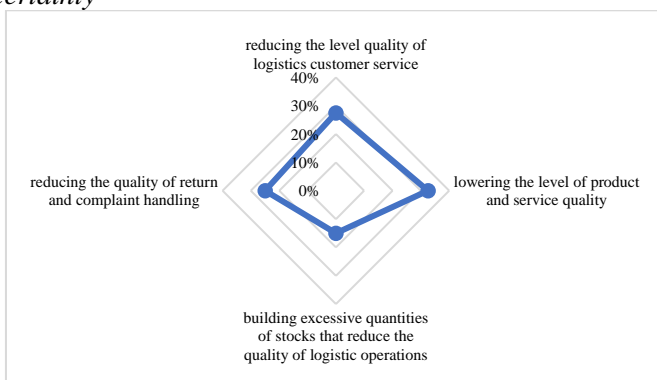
ertainty

reducing the level quality of logistics customer service

40%
30%
20%
10%
0%

lowering the level of product and service quality

reducing the quality of return and complaint handling

building excessive quantities of stocks that reduce the quality of logistic operations